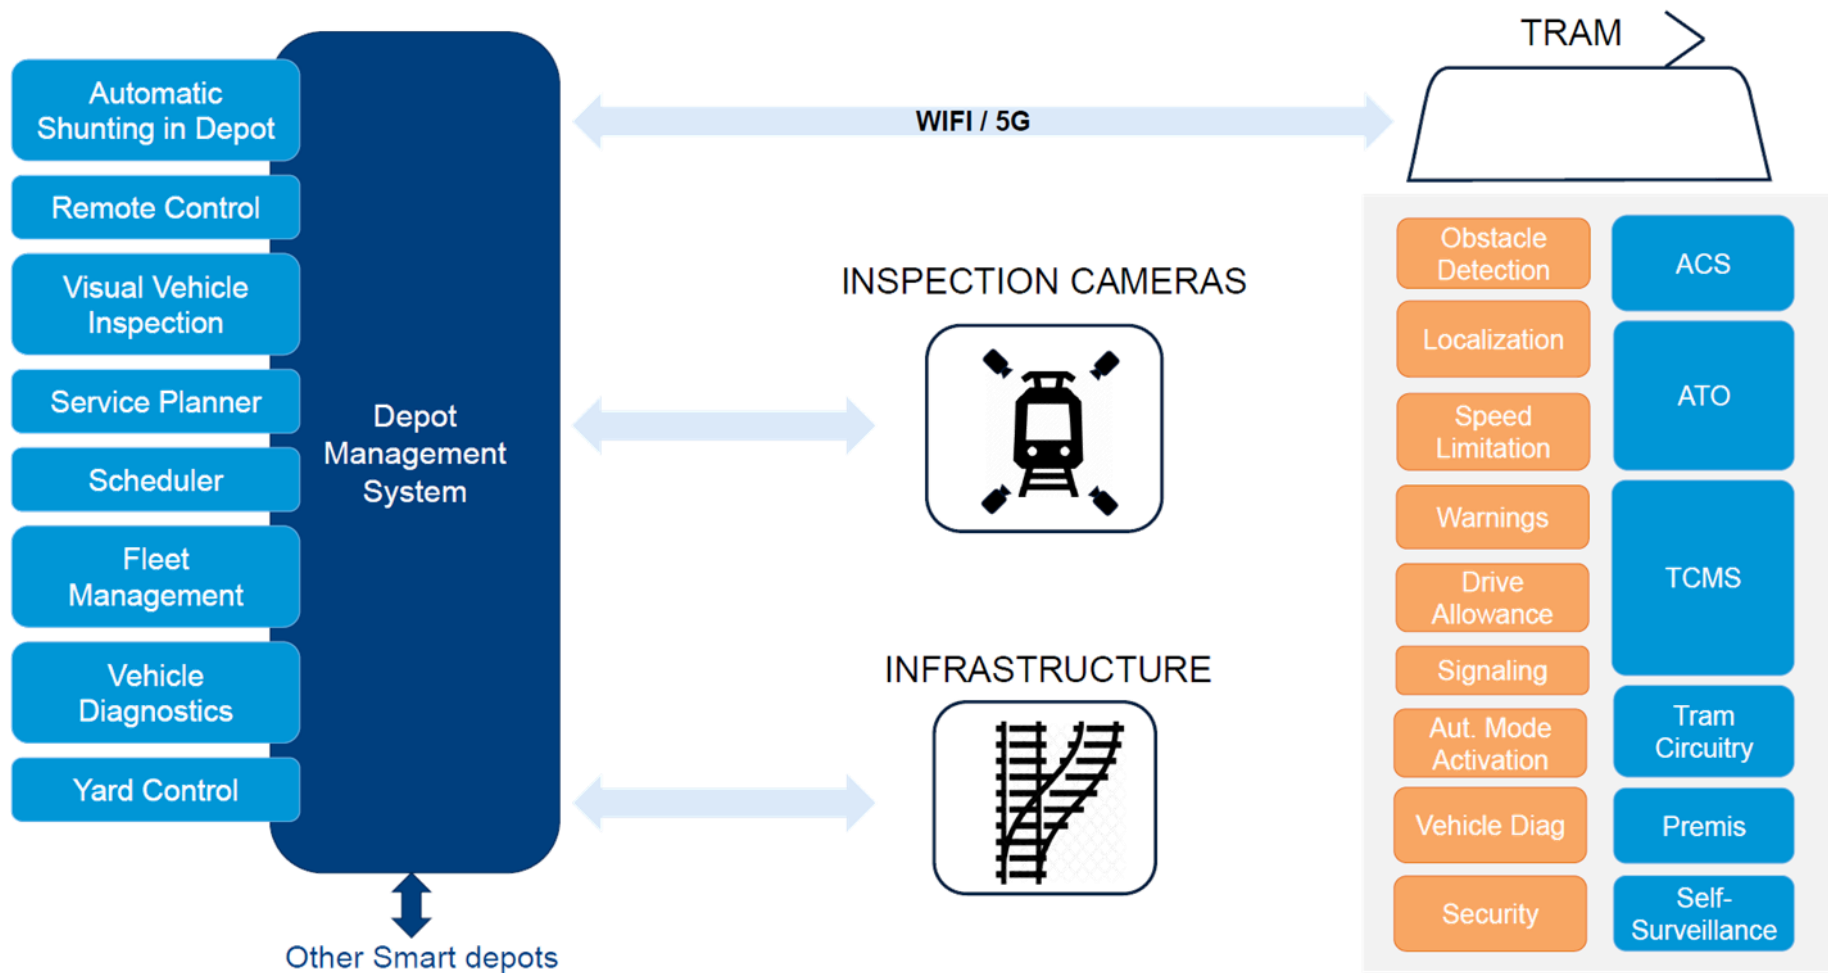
Automatic Shunting in Depot

Remote Control

Visual Vehicle Inspection

Service Planner

Scheduler

Fleet Management

Vehicle Diagnostics

Yard Control

Depot Management System

Other Smart depots

WIFI / 5G

TRAM

INSPECTION CAMERAS

INFRASTRUCTURE

Obstacle Detection

Localization

Speed Limitation

Warnings

Drive Allowance

Signaling

Aut. Mode Activation

Vehicle Diag

Security

ACS

ATO

TCMS

Tram Circuitry

Premis

Self-Surveillance